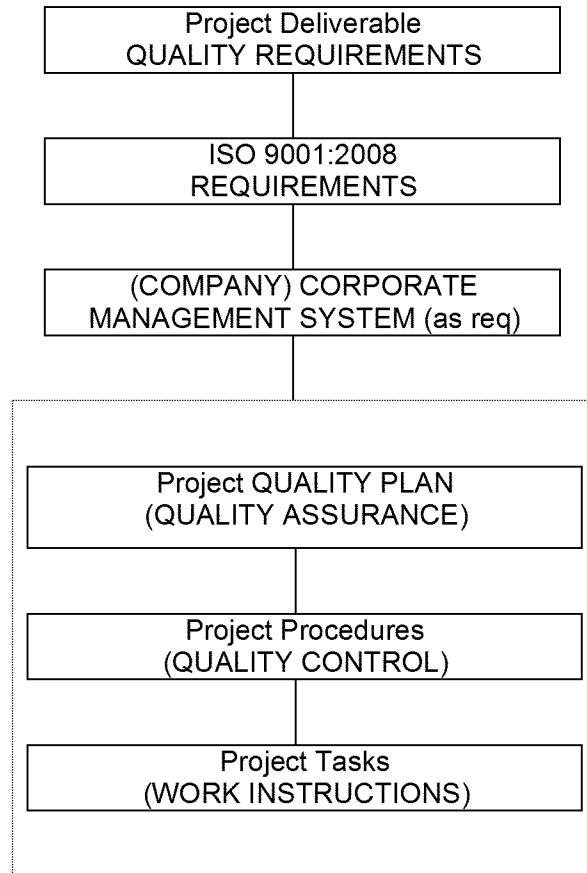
Project Deliverable
QUALITY REQUIREMENTS

ISO 9001:2008
REQUIREMENTS

(COMPANY) CORPORATE
MANAGEMENT SYSTEM (as req)

Project QUALITY PLAN
(QUALITY ASSURANCE)

Project Procedures
(QUALITY CONTROL)

Project Tasks
(WORK INSTRUCTIONS)